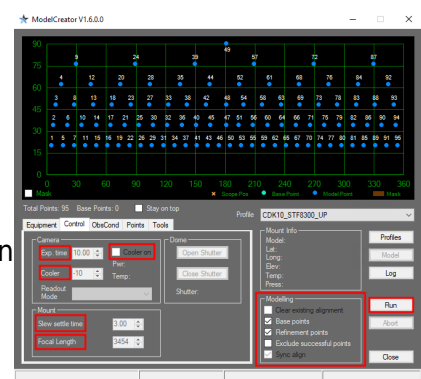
ModelCreator V1.6.0.0

90
75
60
45
30
15
0

49
3 9 39 57 72 87
4 12 20 28 35 44 52 61 68 78 84 92
3 8 13 18 23 27 33 38 42 48 54 56 63 69 73 80 88 93
2 6 10 14 17 21 25 30 32 36 40 46 47 51 58 60 64 66 71 76 79 82 86 90 94
1 5 7 11 15 16 19 22 26 29 31 34 37 41 43 46 50 53 55 59 62 65 67 70 74 77 80 83 85 89 91 95

0 30 60 90 120 150 180 210 240 270 300 330 360

Mask
Scope Pos
Base Points
Model Point
Mask

Total Points: 95 Base Points: 0 Stay on top

Equipment Control ObsCond Points Tools

Profile CDK10_STF8300_UP

Camera
Exp. time 10.00
Cooler on
Cooler -10
Pwr:
Temp:
Readout Mode

Dome
Open Shutter
Close Shutter
Shutter:

Mount
Slew settle time 3.00
Focal Length 3454

Mount Info
Model:
Lat:
Long:
Elev:
Temp:
Press:

Profiles
Model
Log

Modelling
clear existing alignment
Base points
Refinement points
Exclude successful points
Sync align

Run
Abort
Close